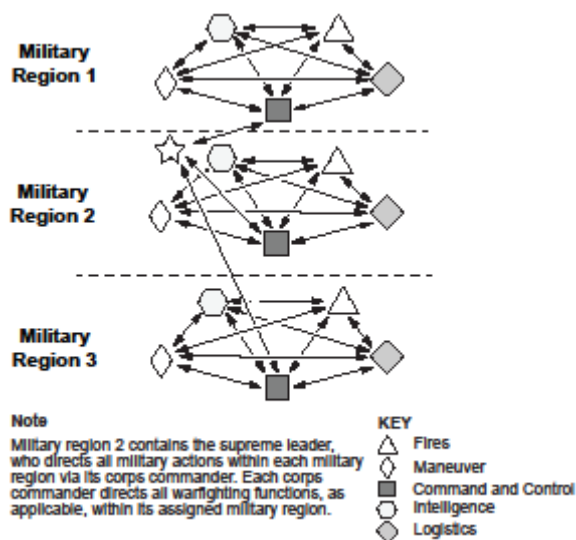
Military Region 1

Military Region 2

Military Region 3

Note

Military region 2 contains the supreme leader, who directs all military actions within each military region via its corps commander. Each corps commander directs all warfighting functions, as applicable, within its assigned military region.

KEY

Fires

Maneuver

Command and Control

Intelligence

Logistics